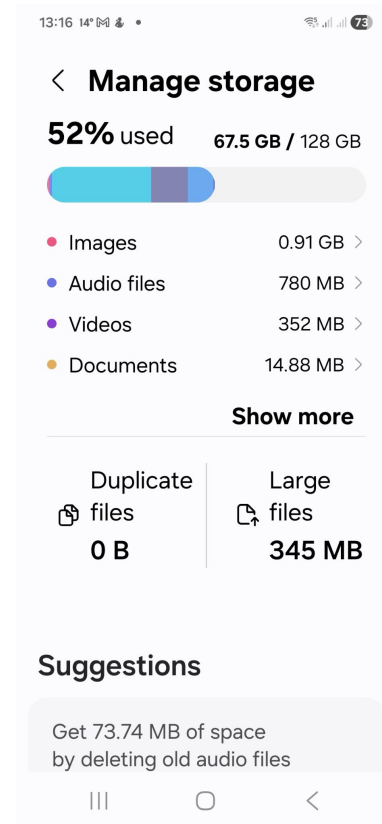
13:16 14°

73

<

Manage storage

52% used 67.5 GB / 128 GB

Images 0.91 GB >

Audio files 780 MB >

Videos 352 MB >

Documents 14.88 MB >

Show more

Duplicate files
0 B

Large files
345 MB

Suggestions

Get 73.74 MB of space by deleting old audio files

<